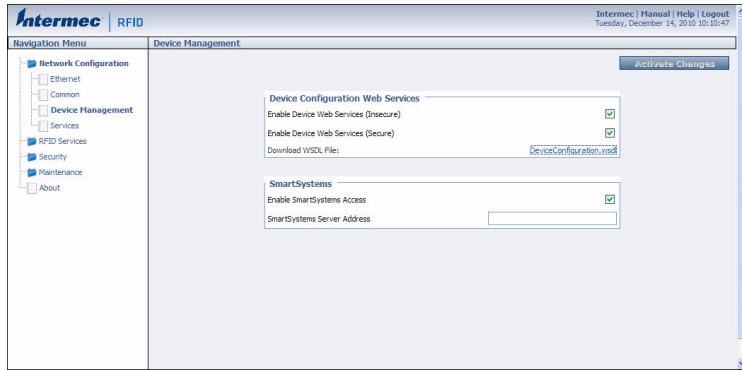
Intermec | RFID

Intermec | Manual | Help | Logout
Tuesday, December 14, 2010 10:10:47

Navigation Menu

Network Configuration
Ethernet
Common
Device Management
Services
RFID Services
Security
Maintenance
About

Device Management

Activate Changes

Device Configuration Web Services

Enable Device Web Services (Insecure)

Enable Device Web Services (Secure)

Download WSDL File: DeviceConfiguration.wsdl

SmartSystems

Enable SmartSystems Access

SmartSystems Server Address